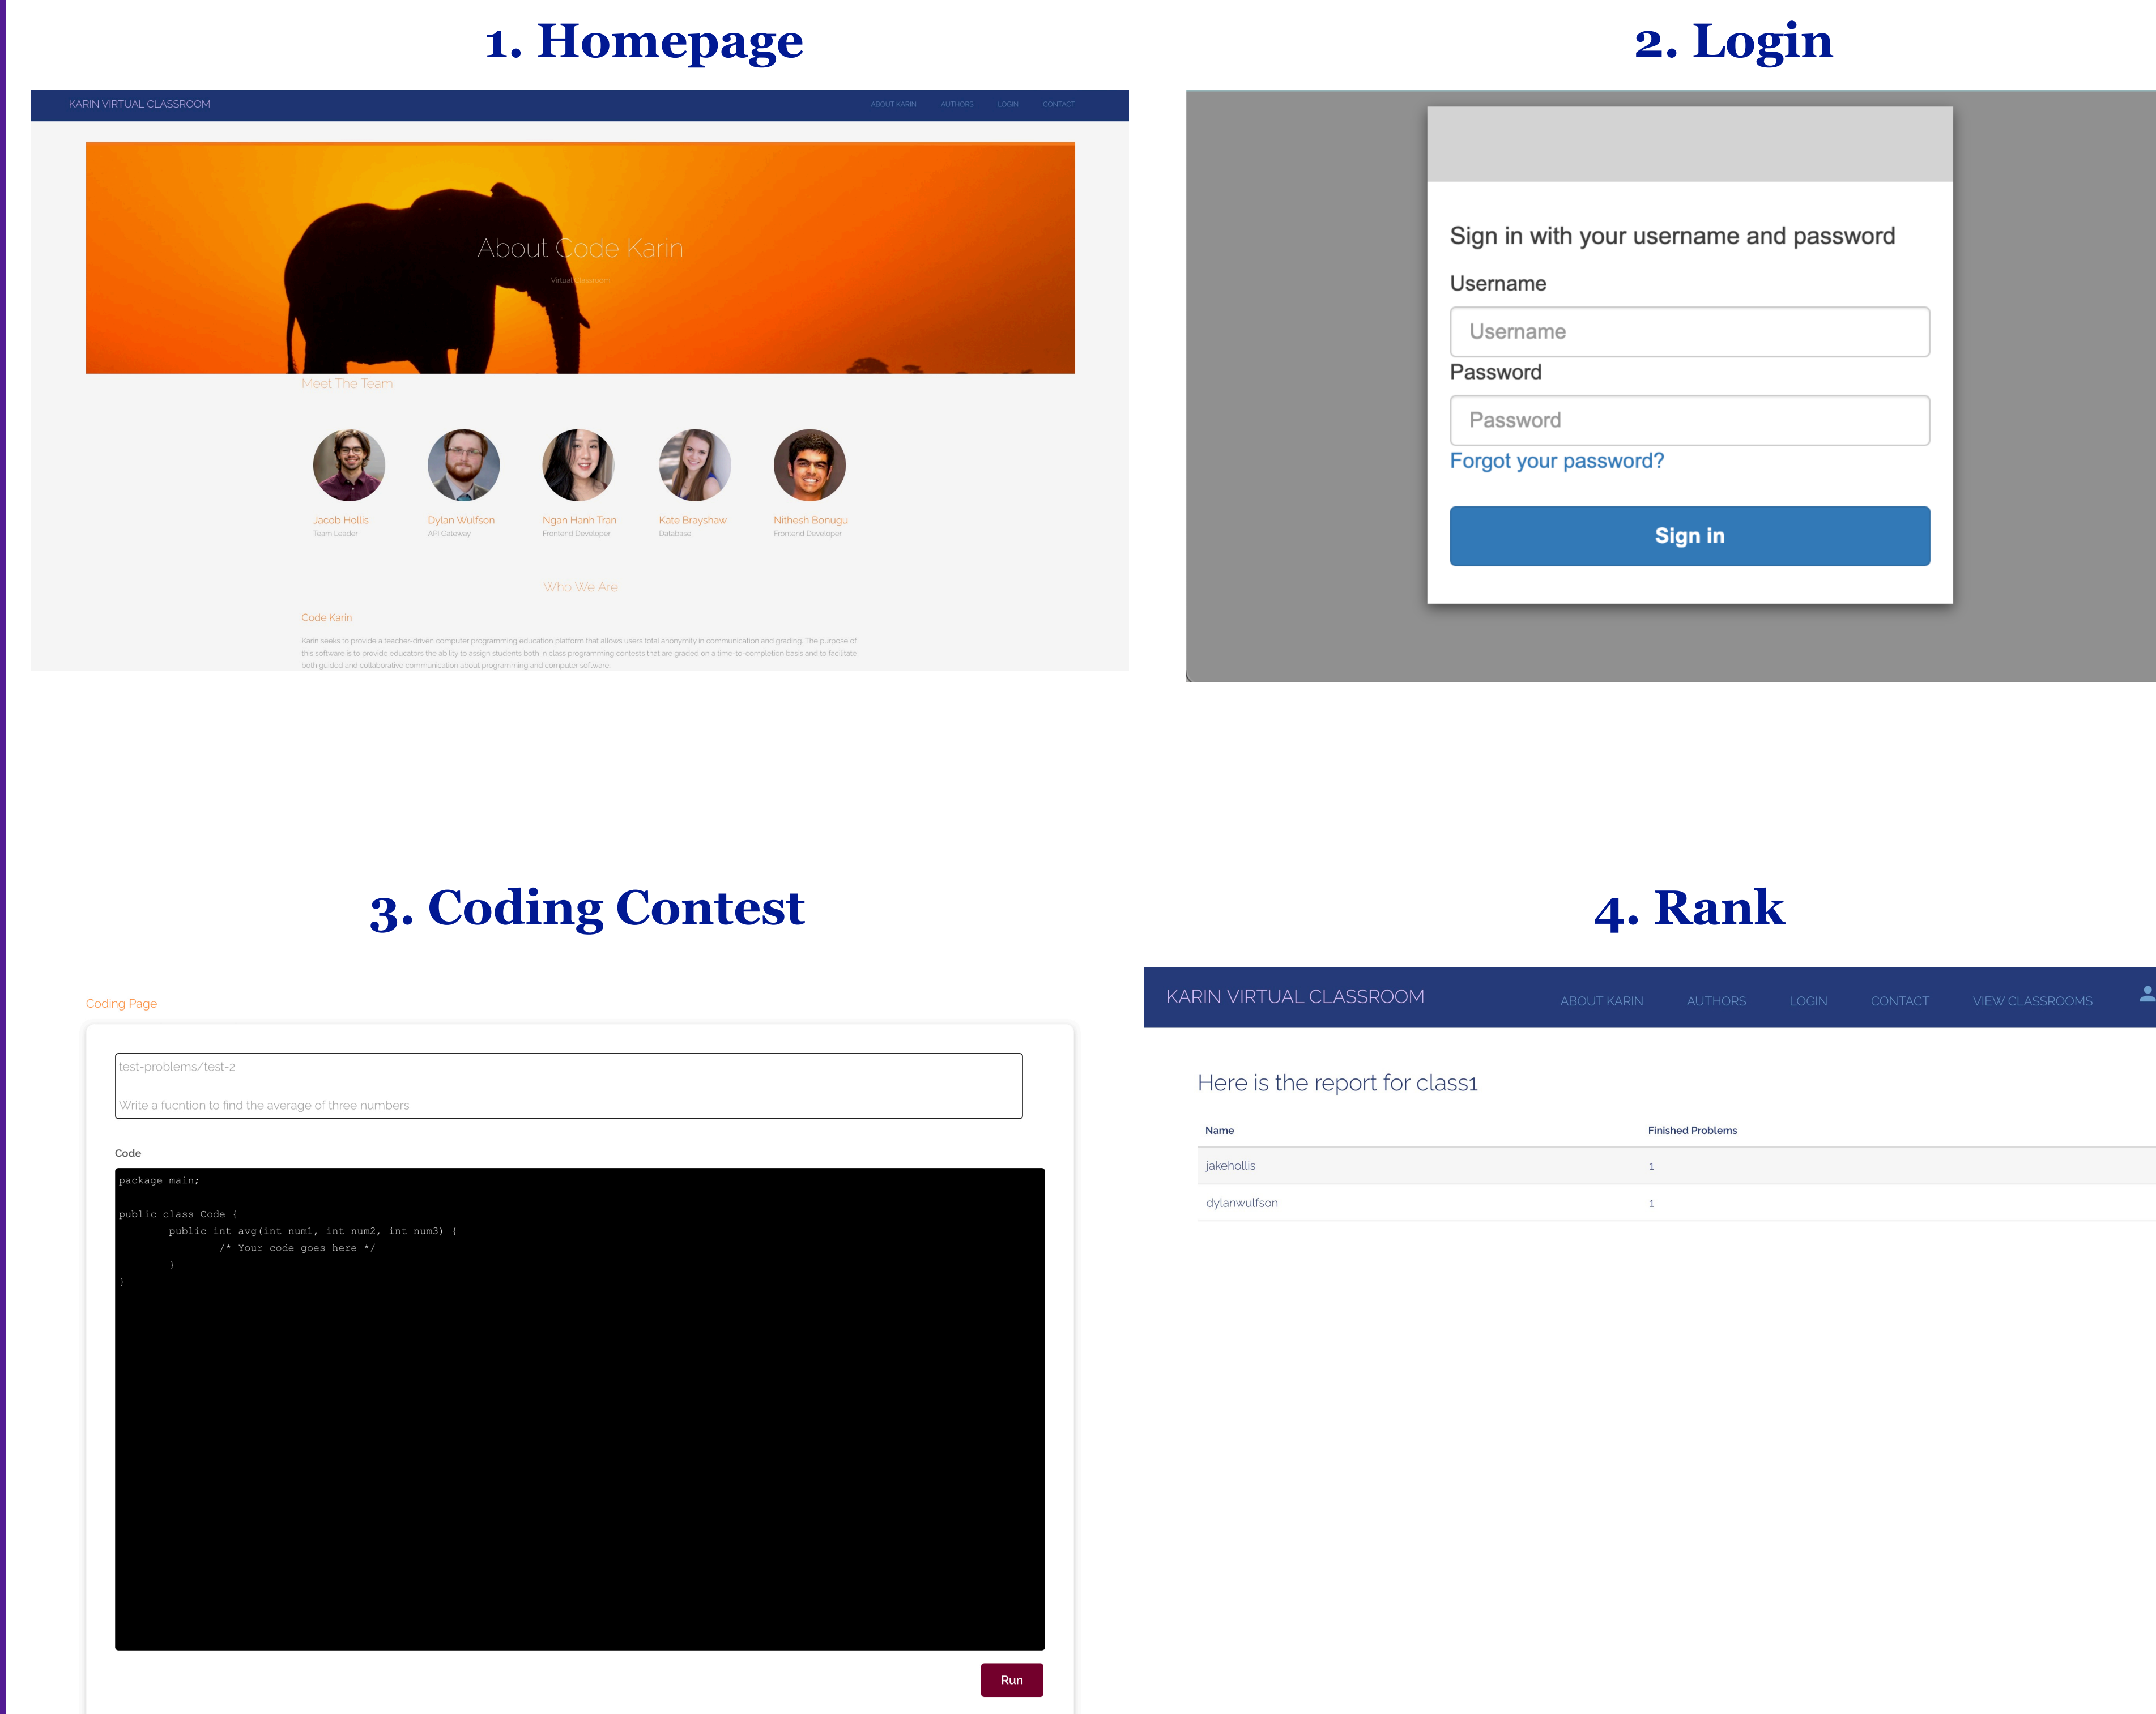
1. Homepage

KARIN VIRTUAL CLASSROOM

ABOUT KARIN AUTHORS LOGIN CONTACT

About Code Karin

Virtual Classroom

Meet The Team

Jacob Hollis
Team Leader

Dylan Wulfson
API Gateway

Ngan Hanh Tran
Frontend Developer

Kate Brayshaw
Database

Nithesh Bonugu
Frontend Developer

Who We Are

Code Karin

Karin seeks to provide a teacher-driven computer programming education platform that allows users total anonymity in communication and grading. The purpose of this software is to provide educators the ability to assign students both in class programming contests that are graded on a time-to-completion basis and to facilitate both guided and collaborative communication about programming and computer software.

2. Login

Sign in with your username and password

Username

Username

Password

Password

Forgot your password?

Sign in

3. Coding Contest

Coding Page

test-problems/test-2

Write a fucntion to find the average of three numbers

Code

package main;

public class Code {
	public int avg(int num1, int num2, int num3) {
		/* Your code goes here */
	}
}

Run

4. Rank

KARIN VIRTUAL CLASSROOM

ABOUT KARIN AUTHORS LOGIN CONTACT VIEW CLASSROOMS

Here is the report for class1

| Name | Finished Problems |
|---|---|
| jakehollis | 1 |
| dylanwulfson | 1 |